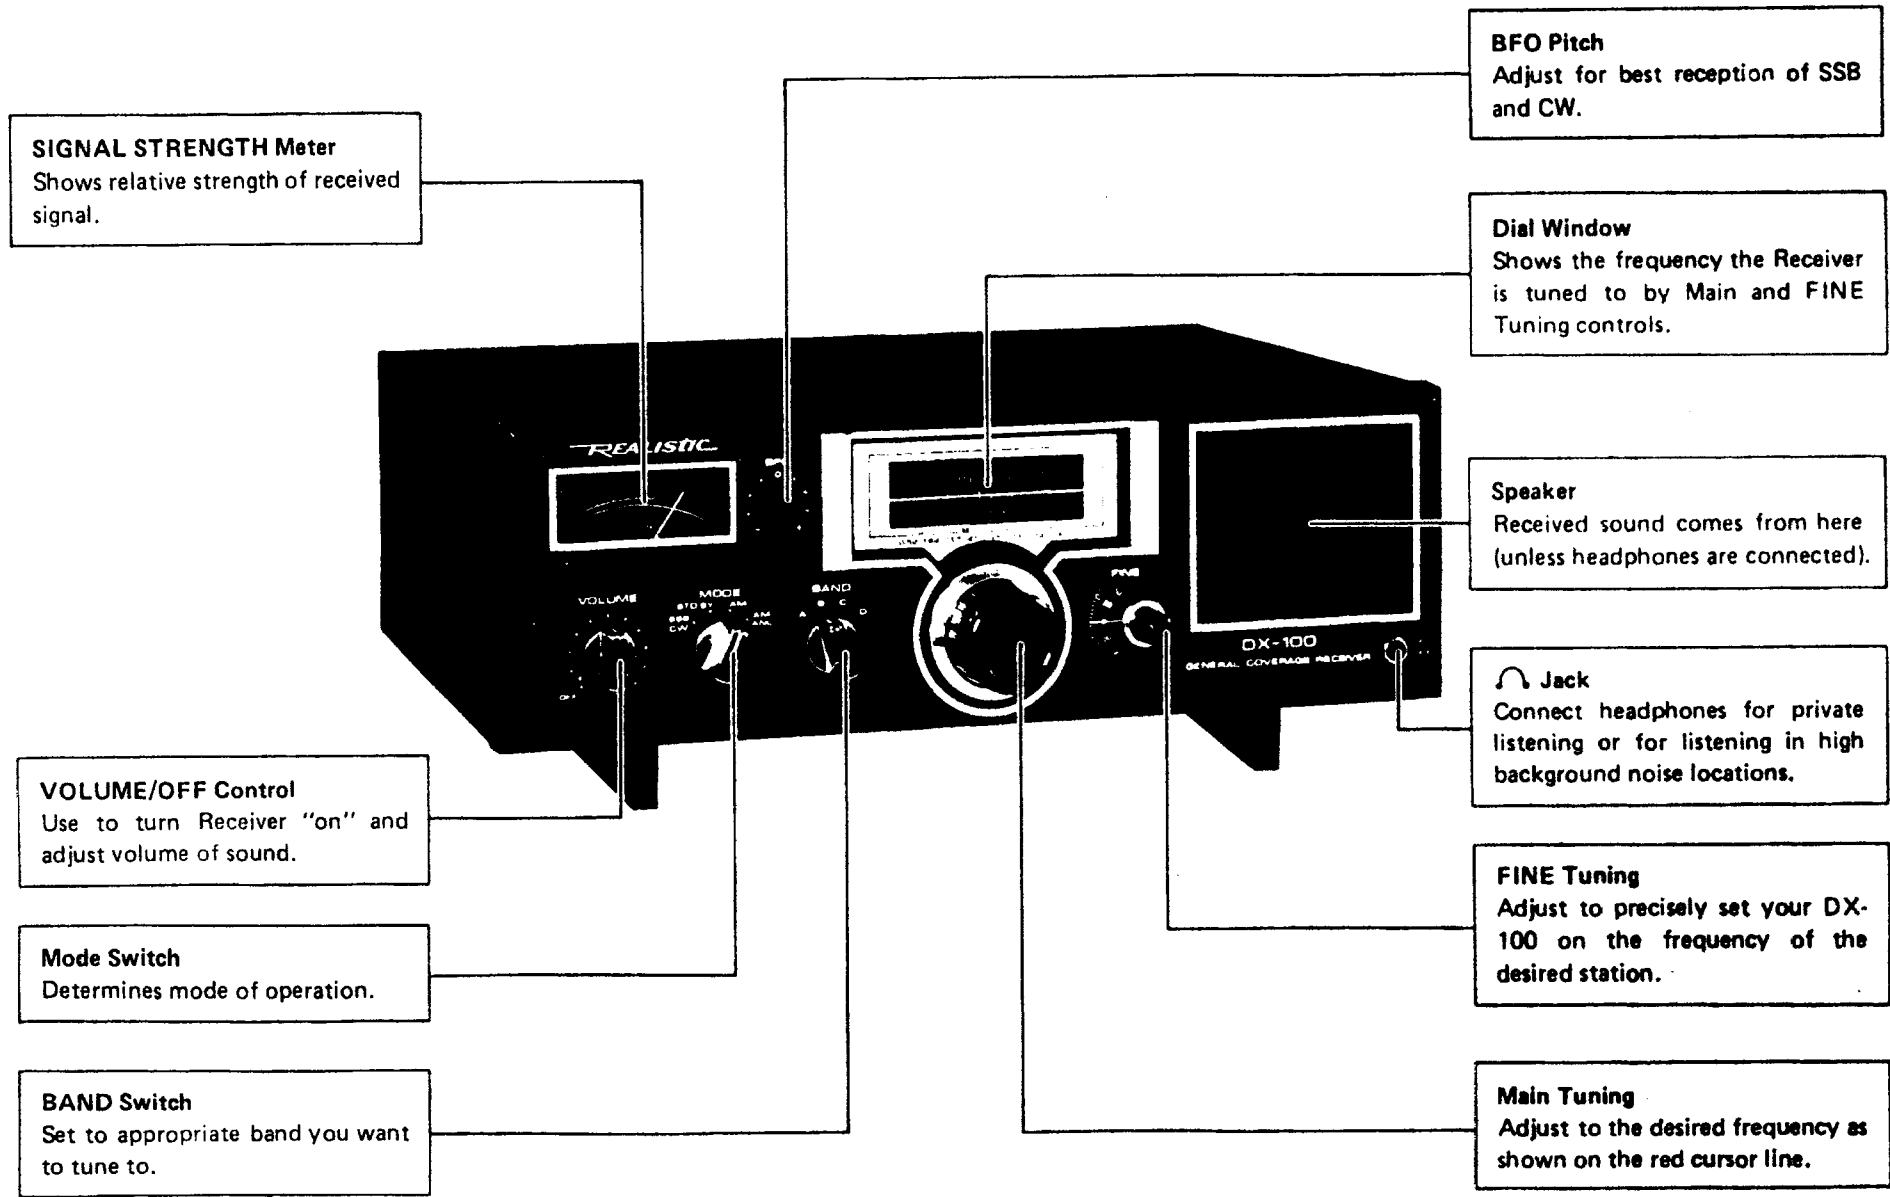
SIGNAL STRENGTH Meter
Shows relative strength of received signal.

BFO Pitch
Adjust for best reception of SSB and CW.

Dial Window
Shows the frequency the Receiver is tuned to by Main and FINE Tuning controls.

REALISTIC

VOLUME

MODE
STDBY AM
SSB CW
AM ANL

BAND
A B C D

FINE

DX-100
GENERAL COVERAGE RECEIVER

Speaker
Received sound comes from here (unless headphones are connected).

Jack
Connect headphones for private listening or for listening in high background noise locations.

VOLUME/OFF Control
Use to turn Receiver "on" and adjust volume of sound.

FINE Tuning
Adjust to precisely set your DX-100 on the frequency of the desired station.

Mode Switch
Determines mode of operation.

BAND Switch
Set to appropriate band you want to tune to.

Main Tuning
Adjust to the desired frequency as shown on the red cursor line.